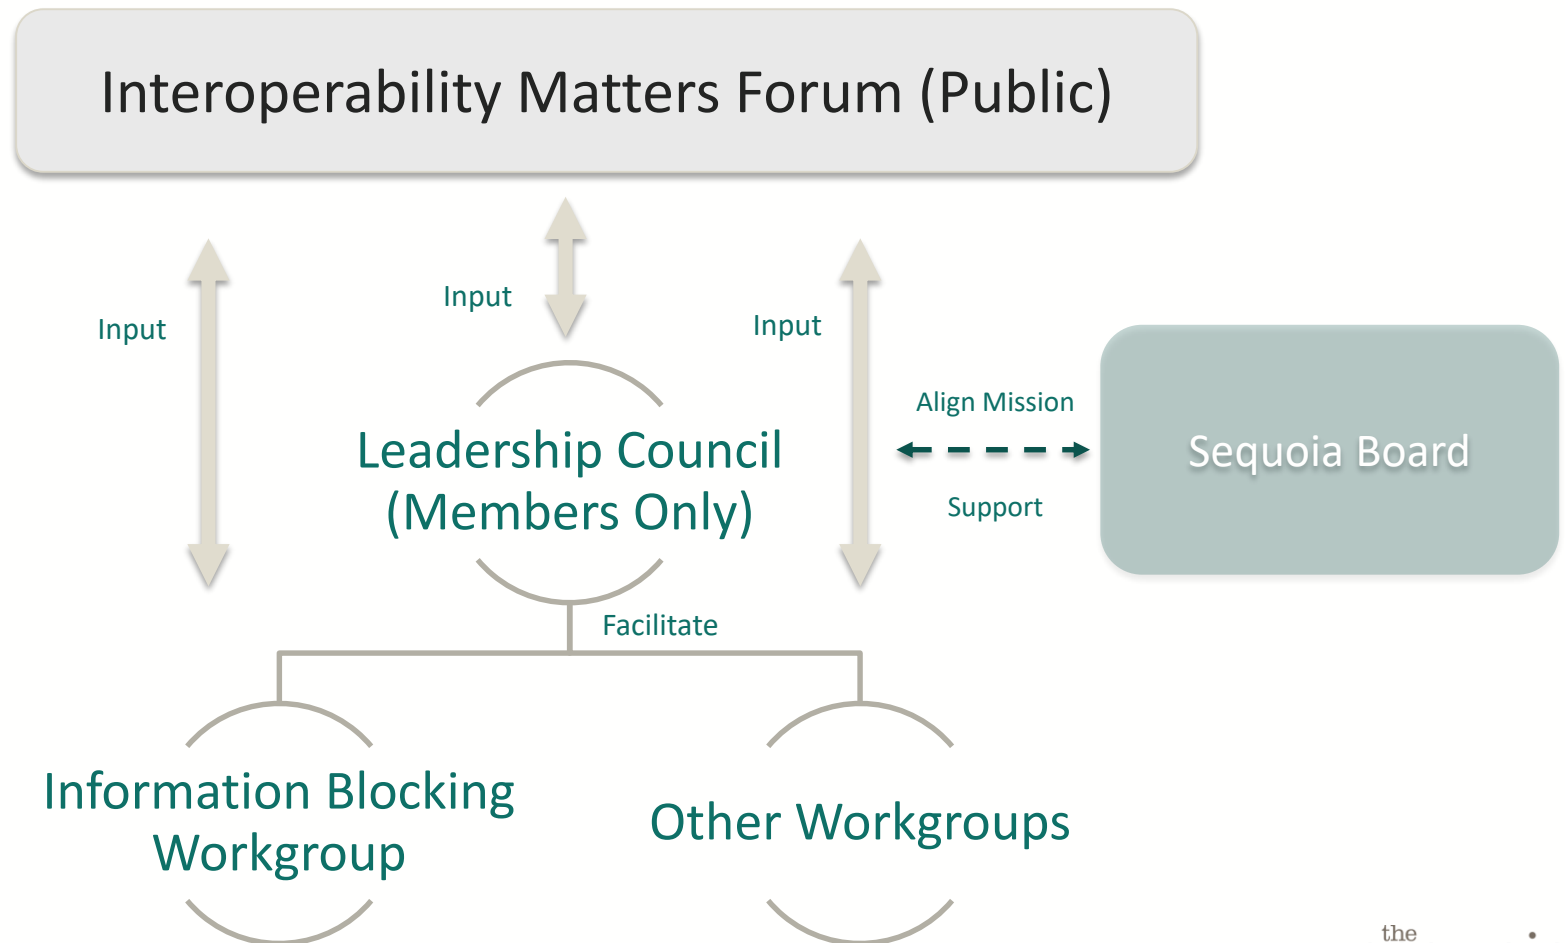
Interoperability Matters Forum (Public)

Input

Input

Input

Leadership Council (Members Only)

Align Mission

Support

Sequoia Board

Facilitate

Information Blocking Workgroup

Other Workgroups

the